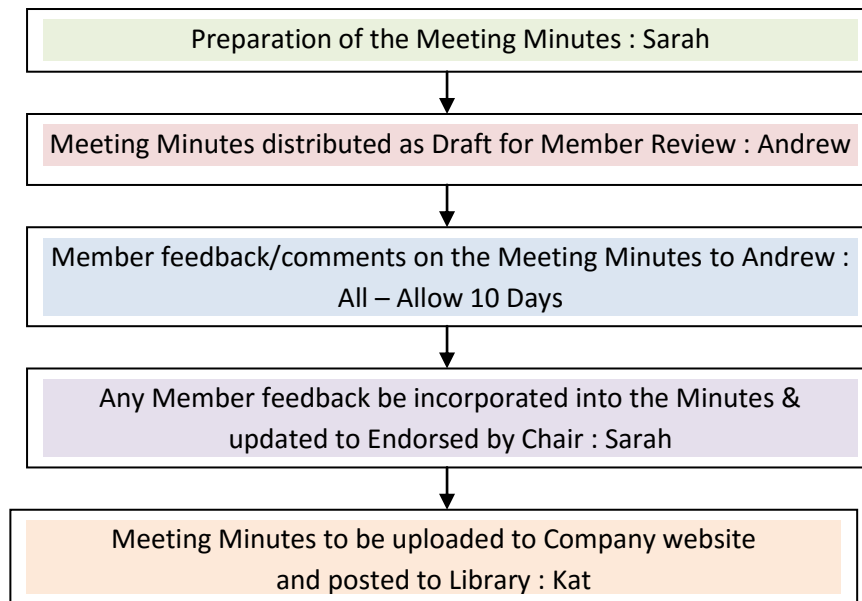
Preparation of the Meeting Minutes : Sarah

Meeting Minutes distributed as Draft for Member Review : Andrew

Member feedback/comments on the Meeting Minutes to Andrew : All – Allow 10 Days

Any Member feedback be incorporated into the Minutes & updated to Endorsed by Chair : Sarah

Meeting Minutes to be uploaded to Company website and posted to Library : Kat